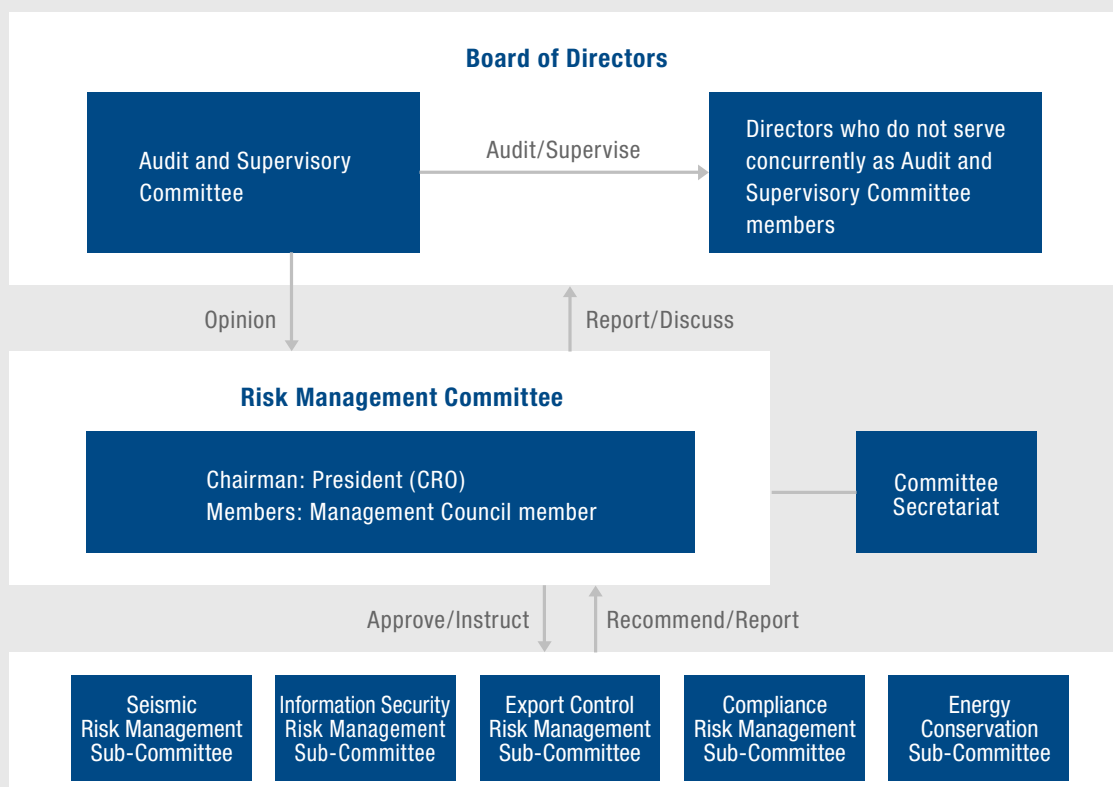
Board of Directors

Audit and Supervisory Committee

Audit/Supervise

Directors who do not serve concurrently as Audit and Supervisory Committee members

Opinion

Report/Discuss

Risk Management Committee

Chairman: President (CRO)
Members: Management Council member

Committee Secretariat

Approve/Instruct

Recommend/Report

Seismic Risk Management Sub-Committee

Information Security Risk Management Sub-Committee

Export Control Risk Management Sub-Committee

Compliance Risk Management Sub-Committee

Energy Conservation Sub-Committee